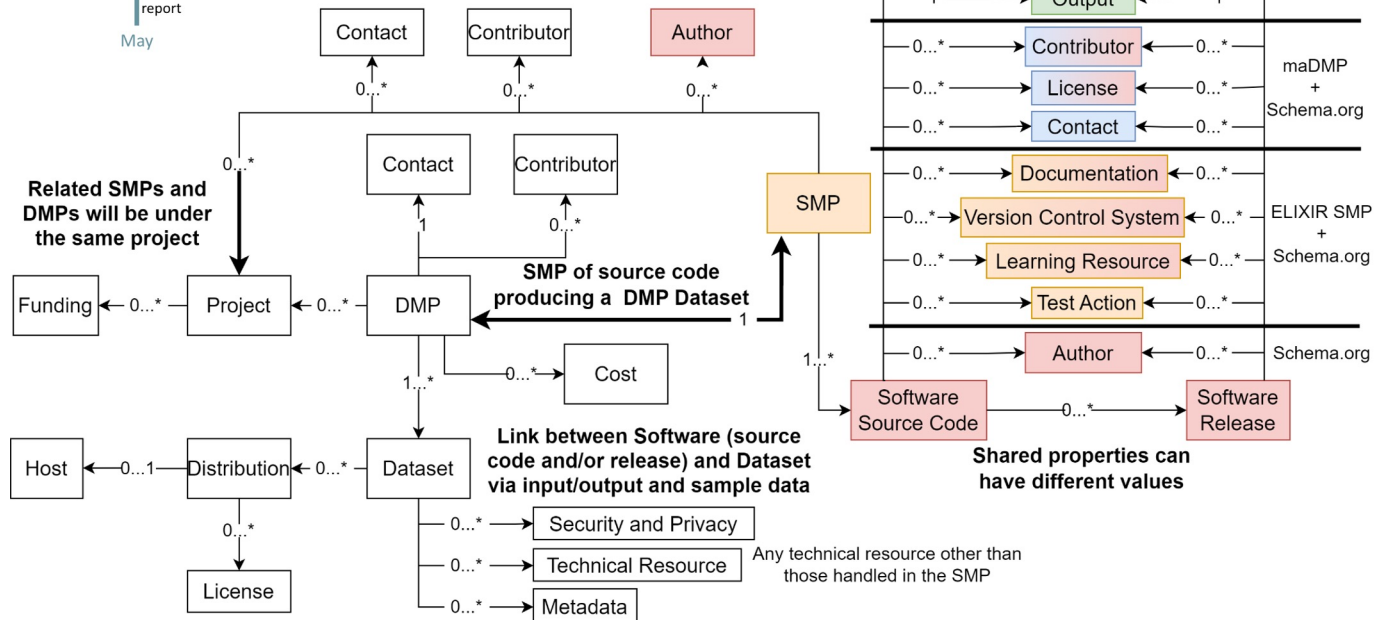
report
May

Contact
Contributor
Author
0...*
0...*
0...*
0...*
Contact
Contributor
1
0...*
Related SMPs and DMPs will be under the same project
SMP
SMP of source code producing a DMP Dataset
Funding
0...*
Project
0...*
DMP
1
1...*
0...*
Cost
1...*
Link between Software (source code and/or release) and Dataset via input/output and sample data
Host
0...1
Distribution
0...*
Dataset
0...*
License
0...*
Security and Privacy
0...*
Technical Resource
Any technical resource other than those handled in the SMP
0...*
Metadata

Output
0...*
Contributor
0...*
0...*
License
0...*
maDMP + Schema.org
0...*
Contact
0...*
0...*
Documentation
0...*
0...*
Version Control System
0...*
ELIXIR SMP + Schema.org
0...*
Learning Resource
0...*
0...*
Test Action
0...*
0...*
Author
0...*
Schema.org
Software Source Code
0...*
Software Release
Shared properties can have different values